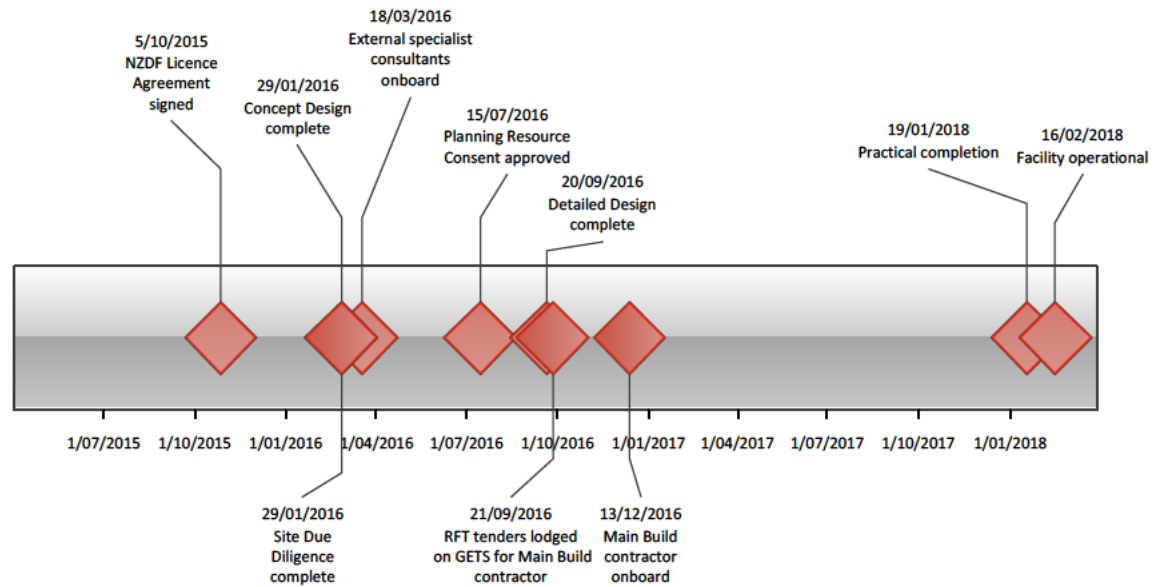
18/03/2016
External specialist consultants onboard

5/10/2015
NZDF Licence Agreement signed

29/01/2016
Concept Design complete

15/07/2016
Planning Resource Consent approved

20/09/2016
Detailed Design complete

19/01/2018
Practical completion

16/02/2018
Facility operational

1/07/2015 1/10/2015 1/01/2016 1/04/2016 1/07/2016 1/10/2016 1/01/2017 1/04/2017 1/07/2017 1/10/2017 1/01/2018

29/01/2016
Site Due Diligence complete

21/09/2016
RFT tenders lodged on GETS for Main Build contractor

13/12/2016
Main Build contractor onboard